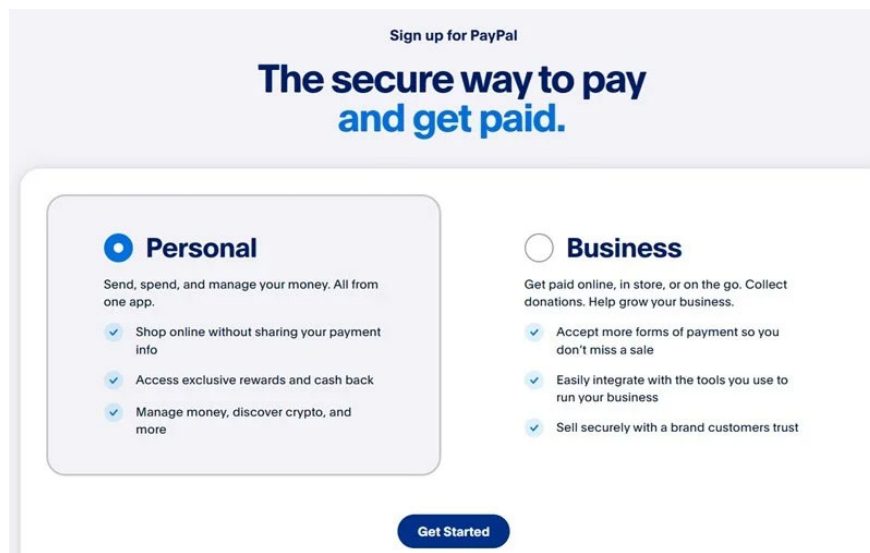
Sign up for PayPal

The secure way to pay and get paid.

Personal

Send, spend, and manage your money. All from one app.

Shop online without sharing your payment info

Access exclusive rewards and cash back

Manage money, discover crypto, and more

Business

Get paid online, in store, or on the go. Collect donations. Help grow your business.

Accept more forms of payment so you don't miss a sale

Easily integrate with the tools you use to run your business

Sell securely with a brand customers trust

Get Started